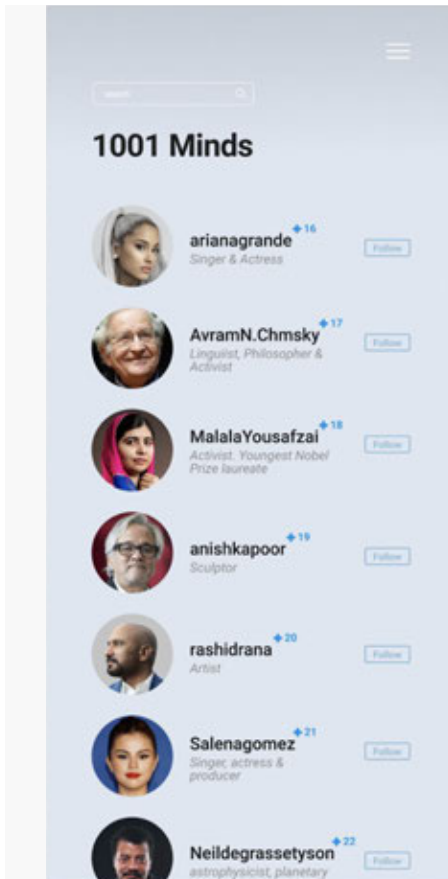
search

1001 Minds

arianagrande ◆16
Singer & Actress
Follow

AvramN.Chmsky ◆17
Linguist, Philosopher & Activist
Follow

MalalaYousafzai ◆18
Activist. Youngest Nobel Prize laureate
Follow

anishkapoor ◆19
Sculptor
Follow

rashidrana ◆20
Artist
Follow

Salenagomez ◆21
Singer, actress & producer
Follow

Neildegrassetyson ◆22
astrophysicist, planetary
Follow